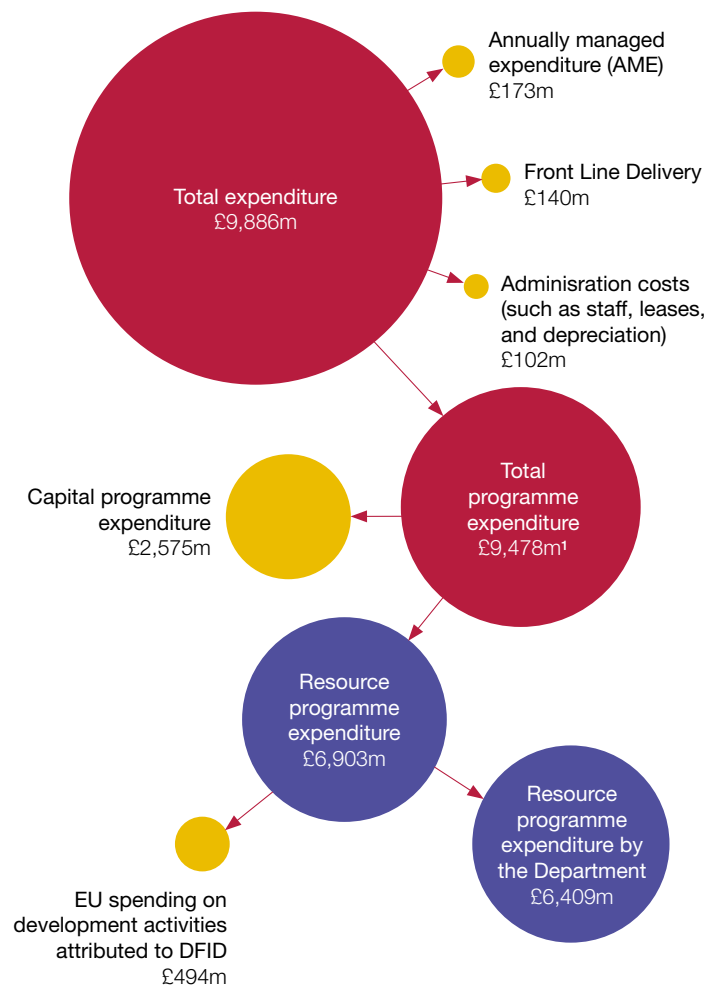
Total expenditure
£9,886m

Annually managed expenditure (AME)
£173m

Front Line Delivery
£140m

Adminisration costs (such as staff, leases, and depreciation)
£102m

Capital programme expenditure
£2,575m

Total programme expenditure
£9,478m$^1$

Resource programme expenditure
£6,903m

EU spending on development activities attributed to DFID
£494m

Resource programme expenditure by the Department
£6,409m